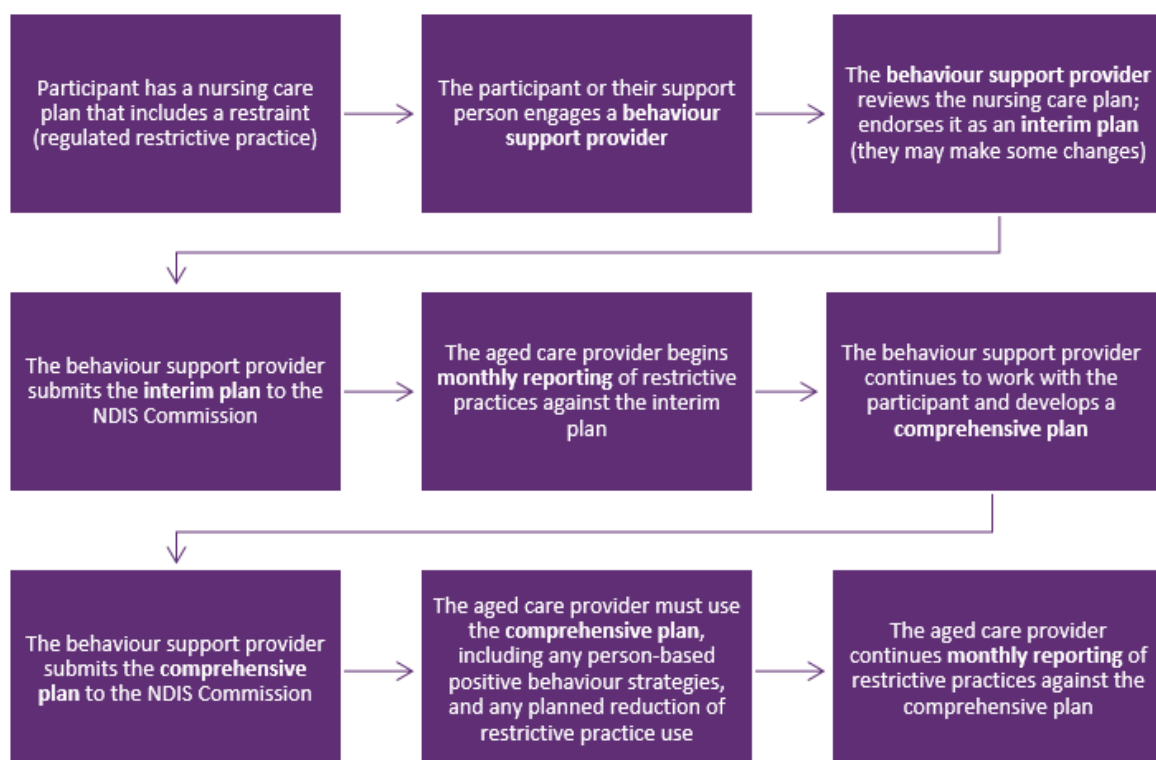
Participant has a nursing care plan that includes a restraint (regulated restrictive practice)

The participant or their support person engages a behaviour support provider

The behaviour support provider reviews the nursing care plan; endorses it as an interim plan (they may make some changes)

The behaviour support provider submits the interim plan to the NDIS Commission

The aged care provider begins monthly reporting of restrictive practices against the interim plan

The behaviour support provider continues to work with the participant and develops a comprehensive plan

The behaviour support provider submits the comprehensive plan to the NDIS Commission

The aged care provider must use the comprehensive plan, including any person-based positive behaviour strategies, and any planned reduction of restrictive practice use

The aged care provider continues monthly reporting of restrictive practices against the comprehensive plan